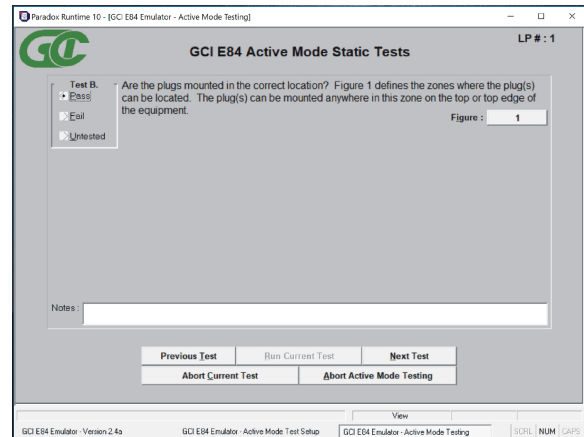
Paradox Runtime 10 - [GCI E84 Emulator - Active Mode Testing]

GCI

GCI E84 Active Mode Static Tests

LP # : 1

Test B.
Pass
Fail
Untested

Are the plugs mounted in the correct location? Figure 1 defines the zones where the plug(s) can be located. The plug(s) can be mounted anywhere in this zone on the top or top edge of the equipment.

Figure : 1

Notes :

Previous Test | Run Current Test | Next Test
Abort Current Test | Abort Active Mode Testing

View

GCI E84 Emulator - Version 2.4a | GCI E84 Emulator - Active Mode Test Setup | GCI E84 Emulator - Active Mode Testing | SCRL | NUM | CAPS